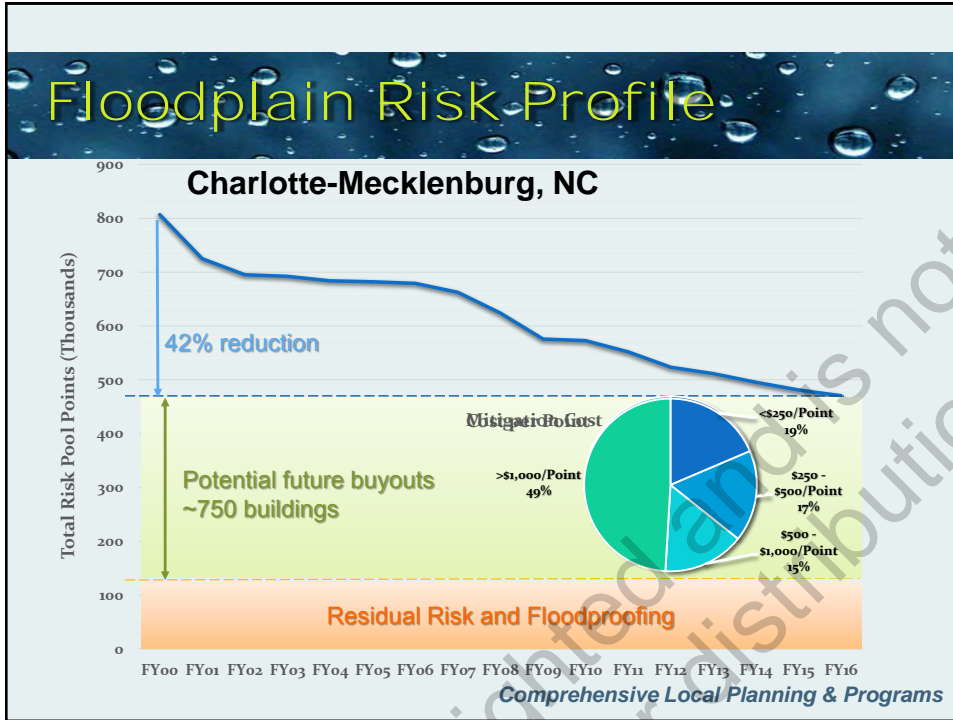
Floodplain Risk Profile

Charlotte-Mecklenburg, NC

Total Risk Pool Points (Thousands)

900
800
700
600
500
400
300
200
100
0

42% reduction

Potential future buyouts ~750 buildings

Residual Risk and Floodproofing

Mitigation Cost per Point

<$250/Point 19%

$250 - $500/Point 17%

$500 - $1,000/Point 15%

>$1,000/Point 49%

FY00 FY01 FY02 FY03 FY04 FY05 FY06 FY07 FY08 FY09 FY10 FY11 FY12 FY13 FY14 FY15 FY16

Comprehensive Local Planning & Programs

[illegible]ted and is not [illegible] distribution